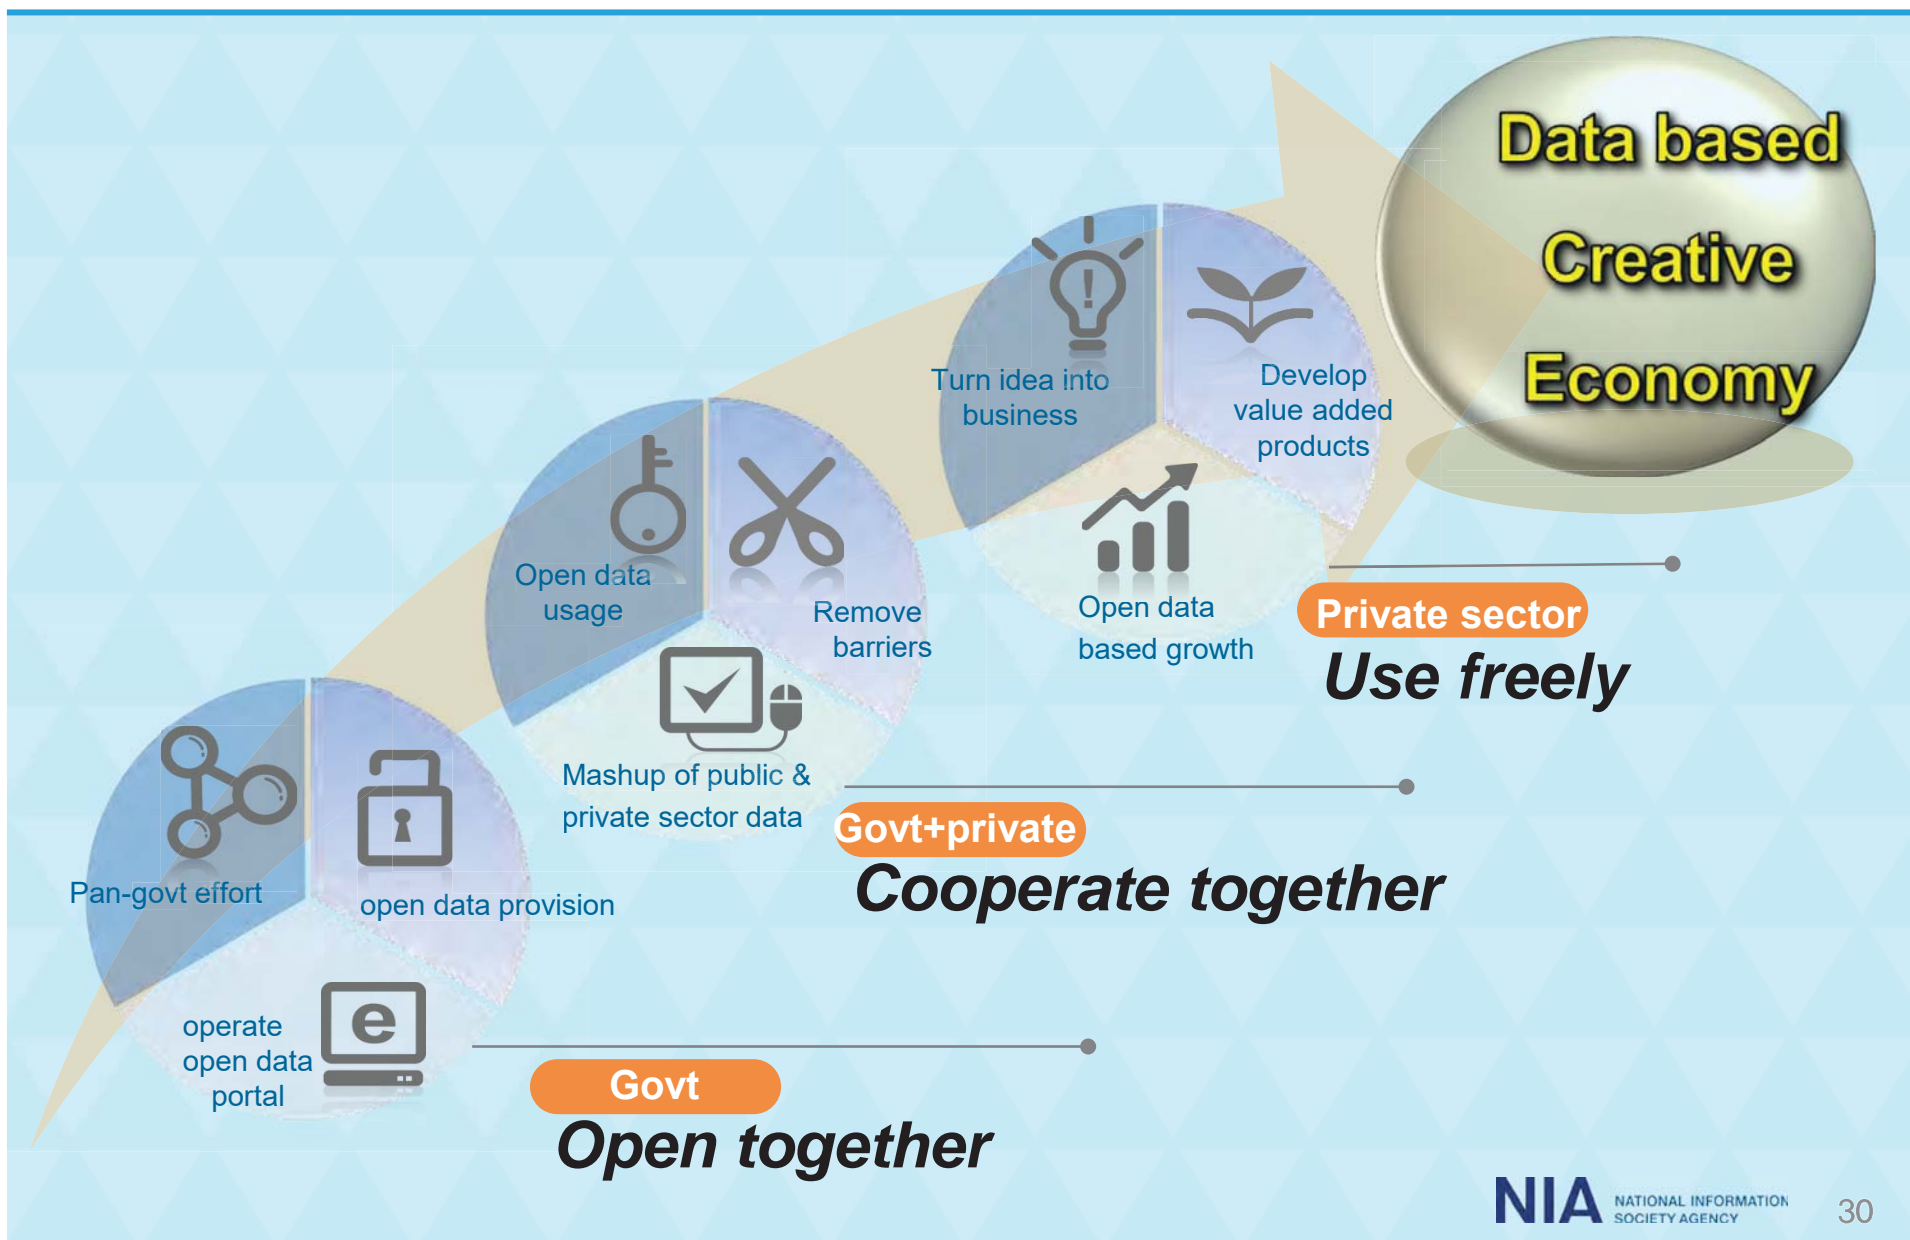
Data based
Creative
Economy

Turn idea into business

Develop value added products

Open data based growth

Private sector
Use freely

Open data usage

Remove barriers

Mashup of public & private sector data

Govt+private
Cooperate together

Pan-govt effort

open data provision

operate open data portal

Govt
Open together

NIA NATIONAL INFORMATION SOCIETY AGENCY

30